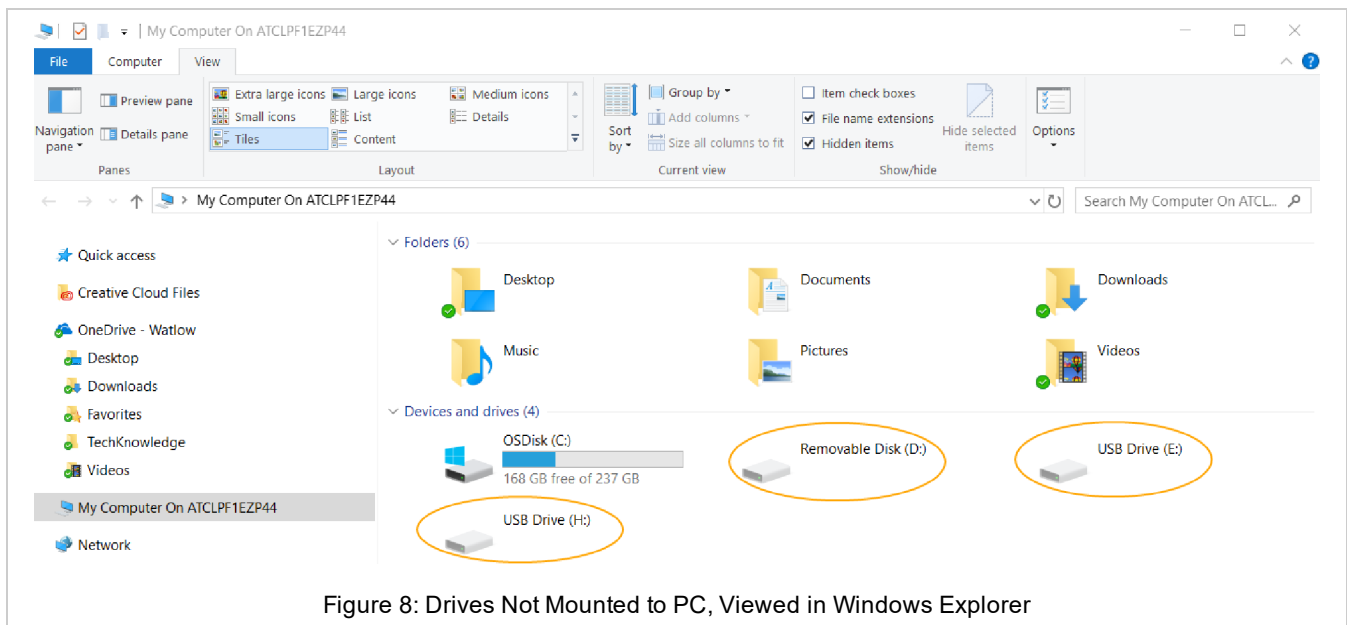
My Computer On ATCLPF1EZP44

File Computer View

Navigation pane
Preview pane
Details pane
Panes

Extra large icons Large icons Medium icons
Small icons List Details
Tiles Content
Layout

Sort by
Group by
Add columns
Size all columns to fit
Current view

Item check boxes
File name extensions
Hidden items
Hide selected items
Show/hide

Options

My Computer On ATCLPF1EZP44
Search My Computer On ATCL...

Quick access
Creative Cloud Files
OneDrive - Watlow
Desktop
Downloads
Favorites
TechKnowledge
Videos
My Computer On ATCLPF1EZP44
Network

Folders (6)
Desktop
Documents
Downloads
Music
Pictures
Videos

Devices and drives (4)
OSDisk (C:)
168 GB free of 237 GB
Removable Disk (D:)
USB Drive (E:)
USB Drive (H:)

Figure 8: Drives Not Mounted to PC, Viewed in Windows Explorer